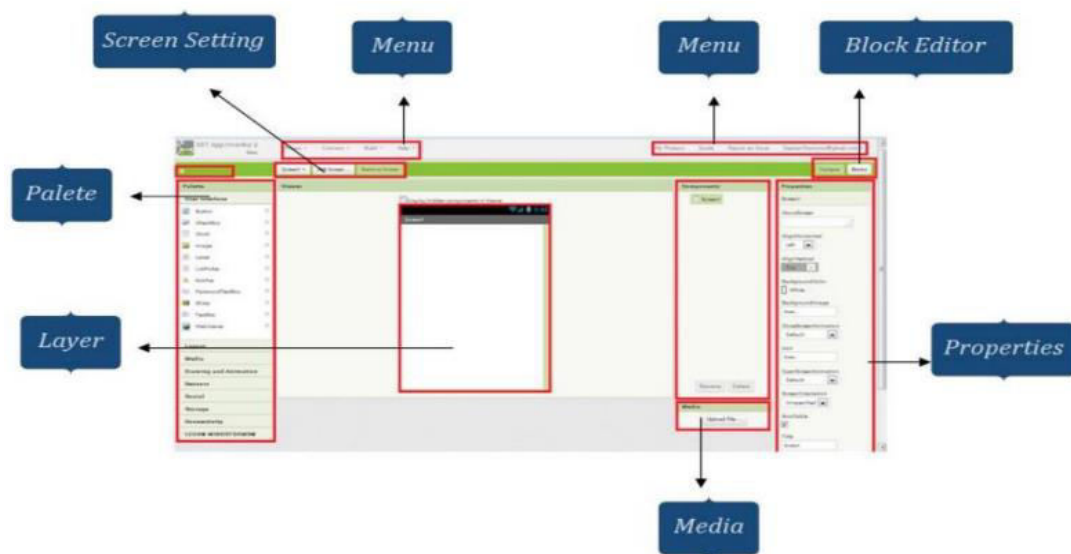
Screen Setting

Menu

Menu

Block Editor

Palete

Layer

Properties

Media

MIT App Inventor 2

Palette

User Interface

Layout

Media

Drawing and Animation

Sensors

Social

Storage

Connectivity

Viewer

Screen1

Components

Screen1

Properties

Screen1

Remove

Delete

Media

Upload File ...

Designer

Blocks